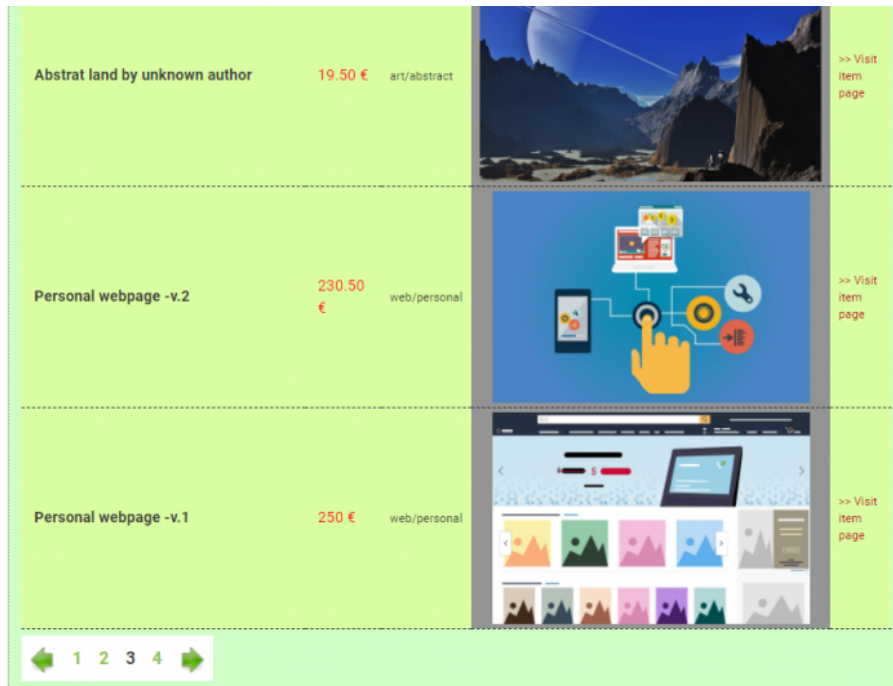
| | | | | |
|---|---|---|---|---|
| Abstrat land by unknown author | 19.50 € | art/abstract | | >> Visit item page |
| Personal webpage -v.2 | 230.50 € | web/personal | | >> Visit item page |
| Personal webpage -v.1 | 250 € | web/personal | | >> Visit item page |

1 2 3 4